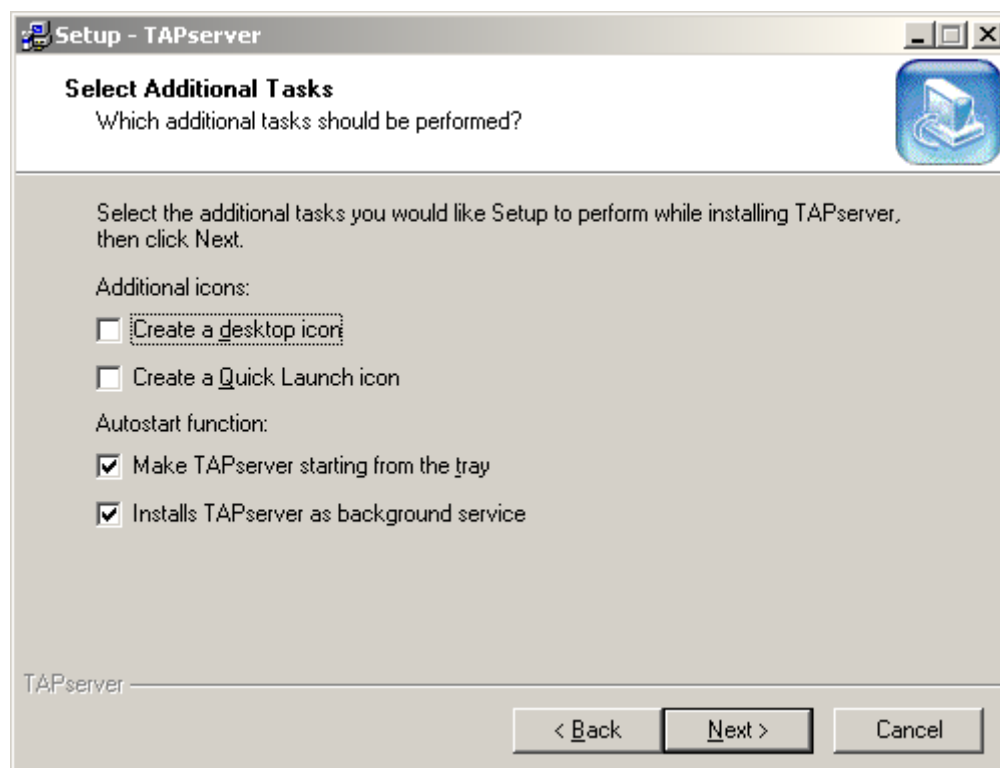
Setup - TAPserver

Select Additional Tasks
Which additional tasks should be performed?

Select the additional tasks you would like Setup to perform while installing TAPserver, then click Next.

Additional icons:

Create a desktop icon

Create a Quick Launch icon

Autostart function:

Make TAPserver starting from the tray

Installs TAPserver as background service

TAPserver

< Back
Next >
Cancel